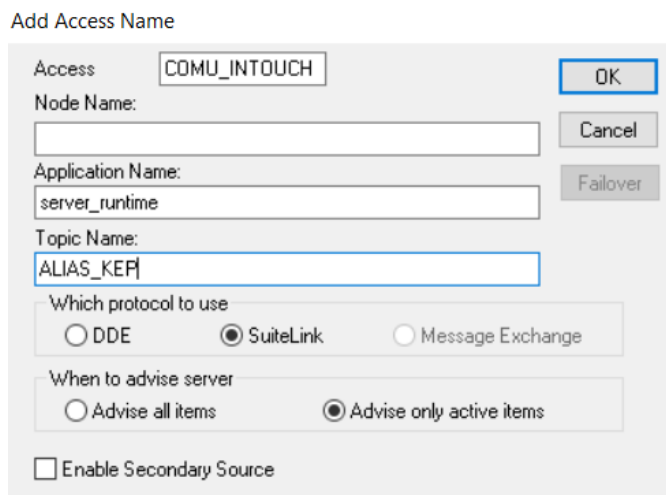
Add Access Name

Access COMU_INTOUCH

OK

Node Name:

Cancel

Failover

Application Name:

server_runtime

Topic Name:

ALIAS_KEP

Which protocol to use

DDE SuiteLink Message Exchange

When to advise server

Advise all items Advise only active items

Enable Secondary Source